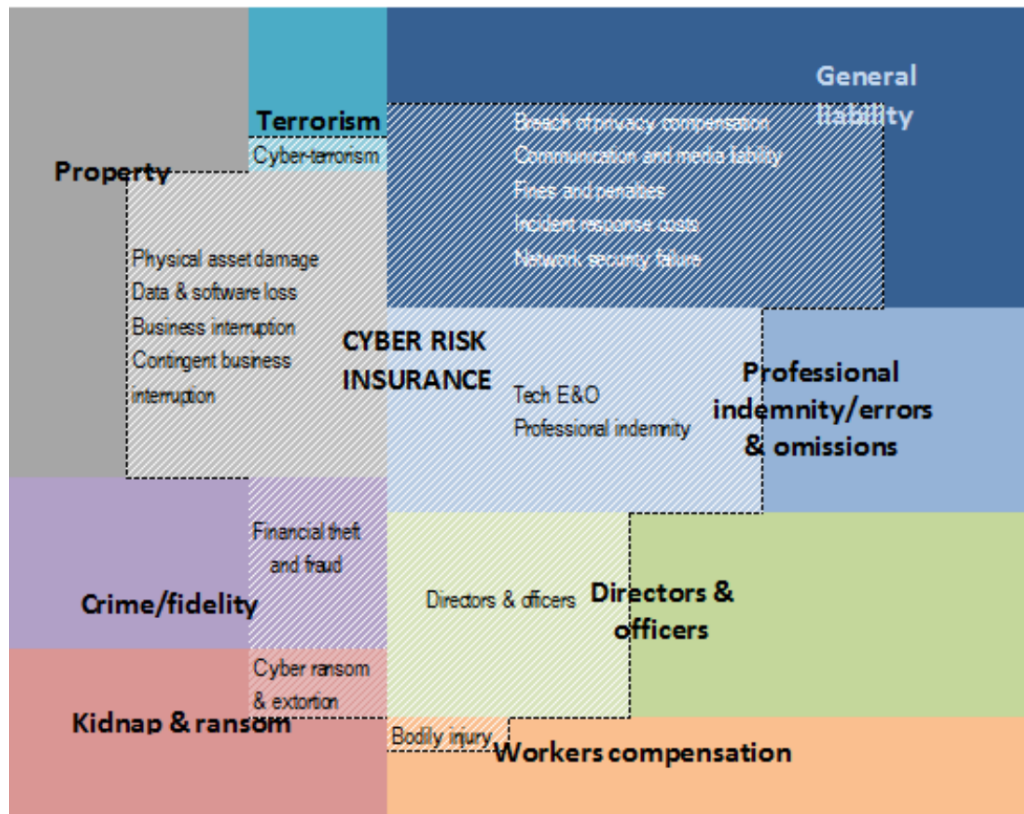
Terrorism

Cyber-terrorism

General liability

Breach of privacy compensation
Communication and media liability
Fines and penalties
Incident response costs
Network security failure

Property

Physical asset damage
Data & software loss
Business interruption
Contingent business interruption

CYBER RISK INSURANCE

Tech E&O
Professional indemnity

Professional indemnity/errors & omissions

Financial theft and fraud

Crime/fidelity

Directors & officers

Directors & officers

Cyber ransom & extortion

Kidnap & ransom

Bodily injury

Workers compensation